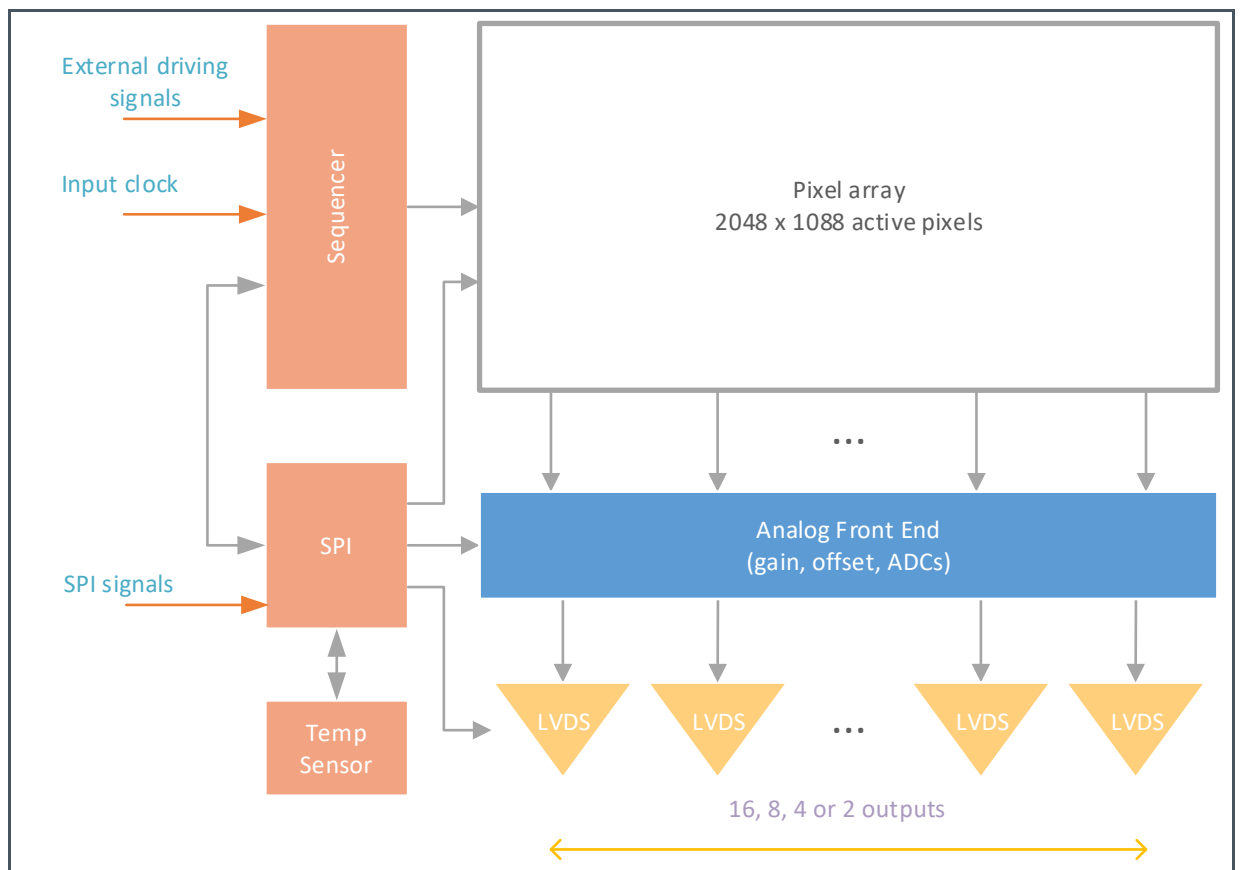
External driving signals

Input clock

Sequencer

Pixel array
2048 x 1088 active pixels

...

SPI

Analog Front End
(gain, offset, ADCs)

SPI signals

Temp Sensor

LVDS

LVDS

...

LVDS

LVDS

16, 8, 4 or 2 outputs